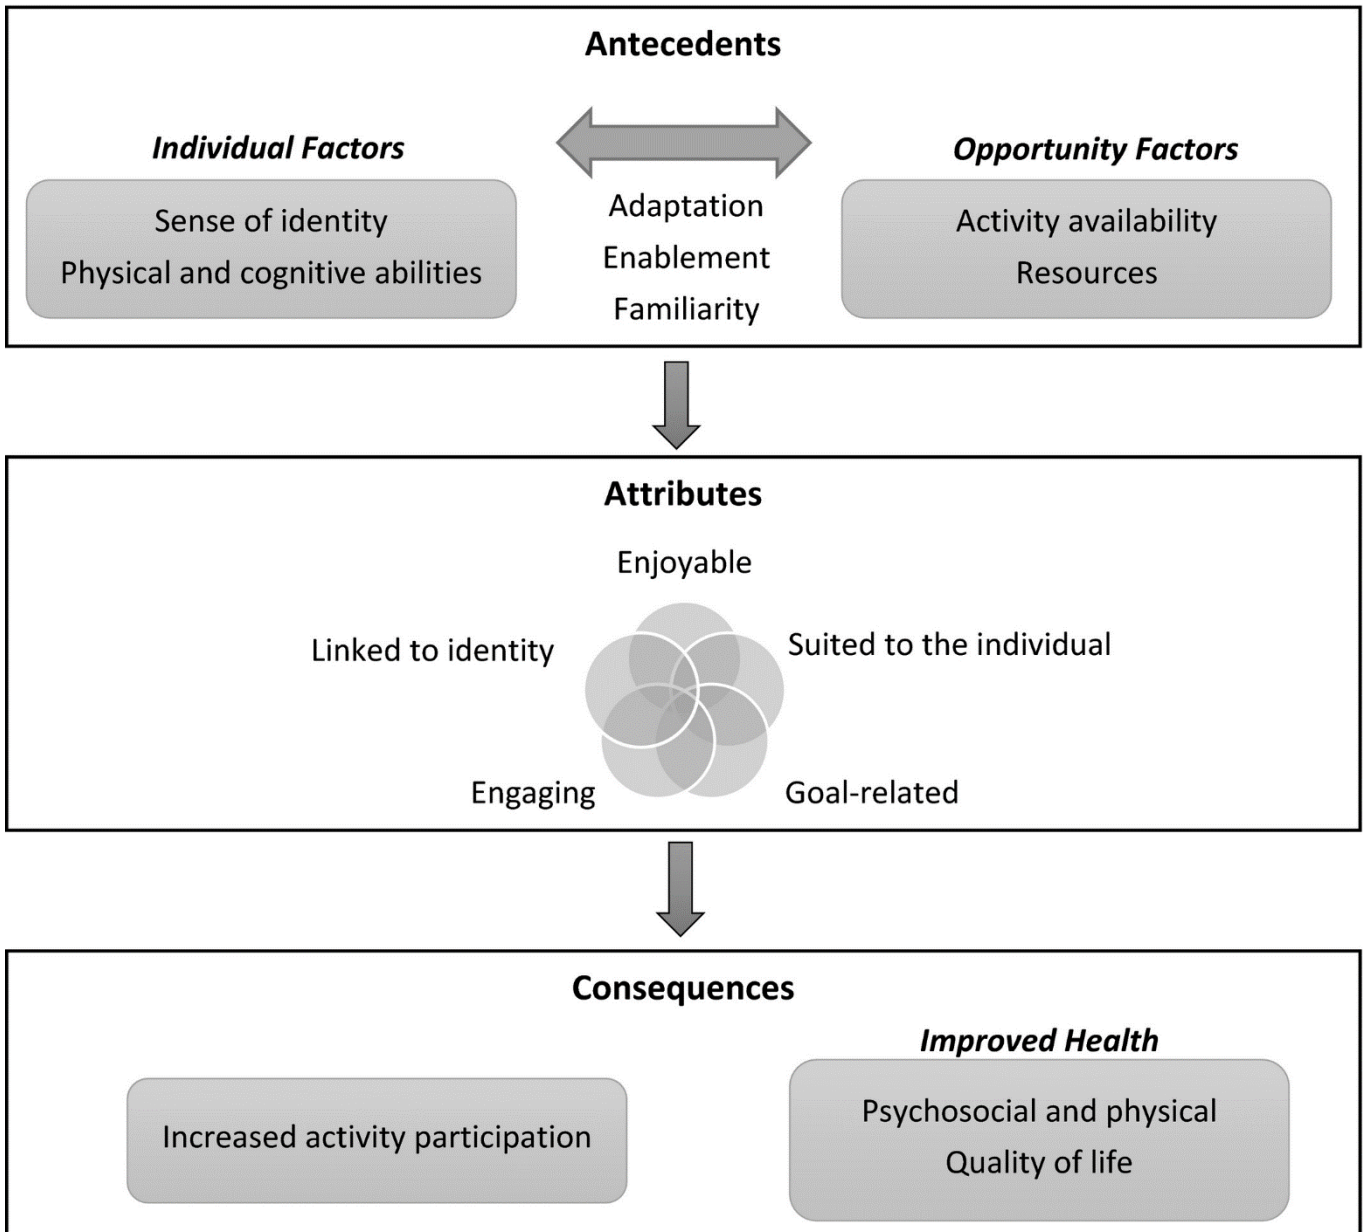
**Antecedents**

***Individual Factors***

Sense of identity
Physical and cognitive abilities

Adaptation
Enablement
Familiarity

***Opportunity Factors***

Activity availability
Resources

**Attributes**

Enjoyable

Linked to identity

Suited to the individual

Engaging

Goal-related

**Consequences**

Increased activity participation

***Improved Health***

Psychosocial and physical
Quality of life